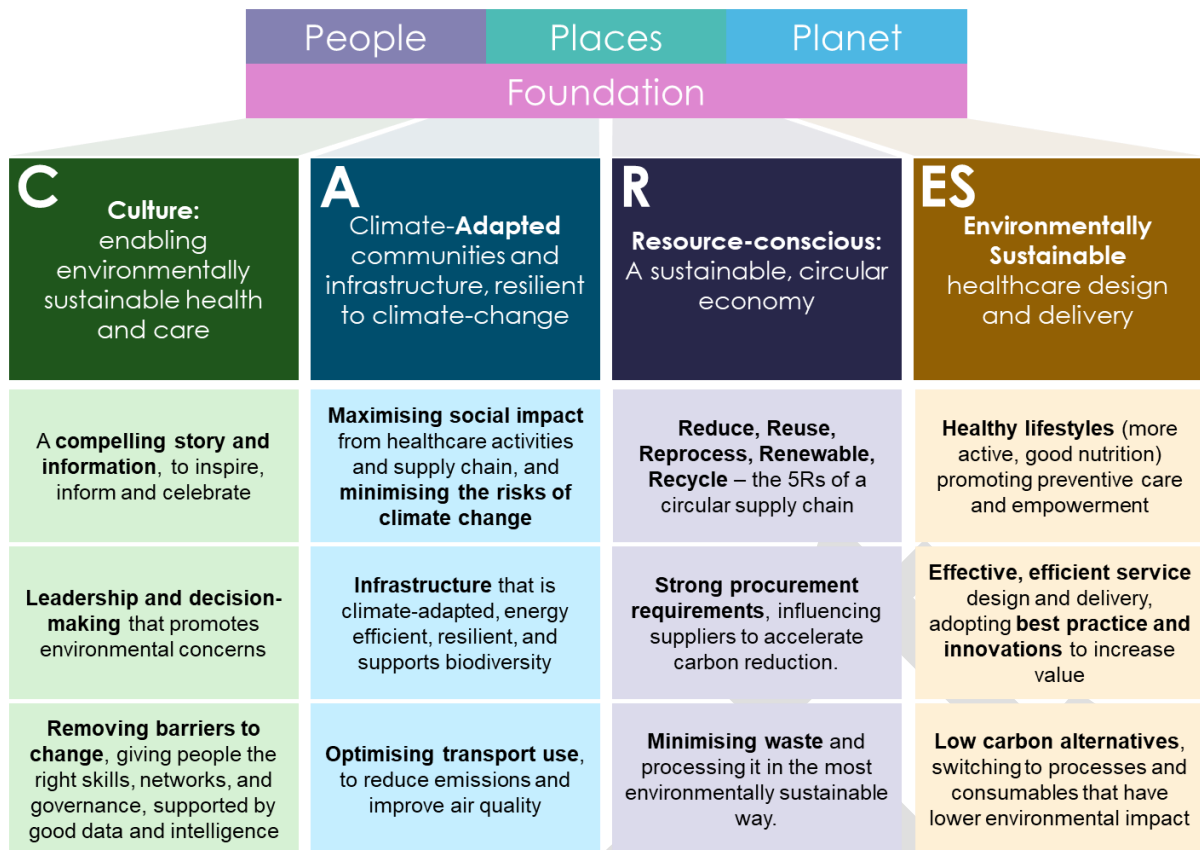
People Places Planet

Foundation

C
Culture: enabling environmentally sustainable health and care

A
Climate-Adapted communities and infrastructure, resilient to climate-change

R
Resource-conscious: A sustainable, circular economy

ES
Environmentally Sustainable healthcare design and delivery

A compelling story and information, to inspire, inform and celebrate

Maximising social impact from healthcare activities and supply chain, and minimising the risks of climate change

Reduce, Reuse, Reprocess, Renewable, Recycle – the 5Rs of a circular supply chain

Healthy lifestyles (more active, good nutrition) promoting preventive care and empowerment

Leadership and decision-making that promotes environmental concerns

Infrastructure that is climate-adapted, energy efficient, resilient, and supports biodiversity

Strong procurement requirements, influencing suppliers to accelerate carbon reduction.

Effective, efficient service design and delivery, adopting best practice and innovations to increase value

Removing barriers to change, giving people the right skills, networks, and governance, supported by good data and intelligence

Optimising transport use, to reduce emissions and improve air quality

Minimising waste and processing it in the most environmentally sustainable way.

Low carbon alternatives, switching to processes and consumables that have lower environmental impact